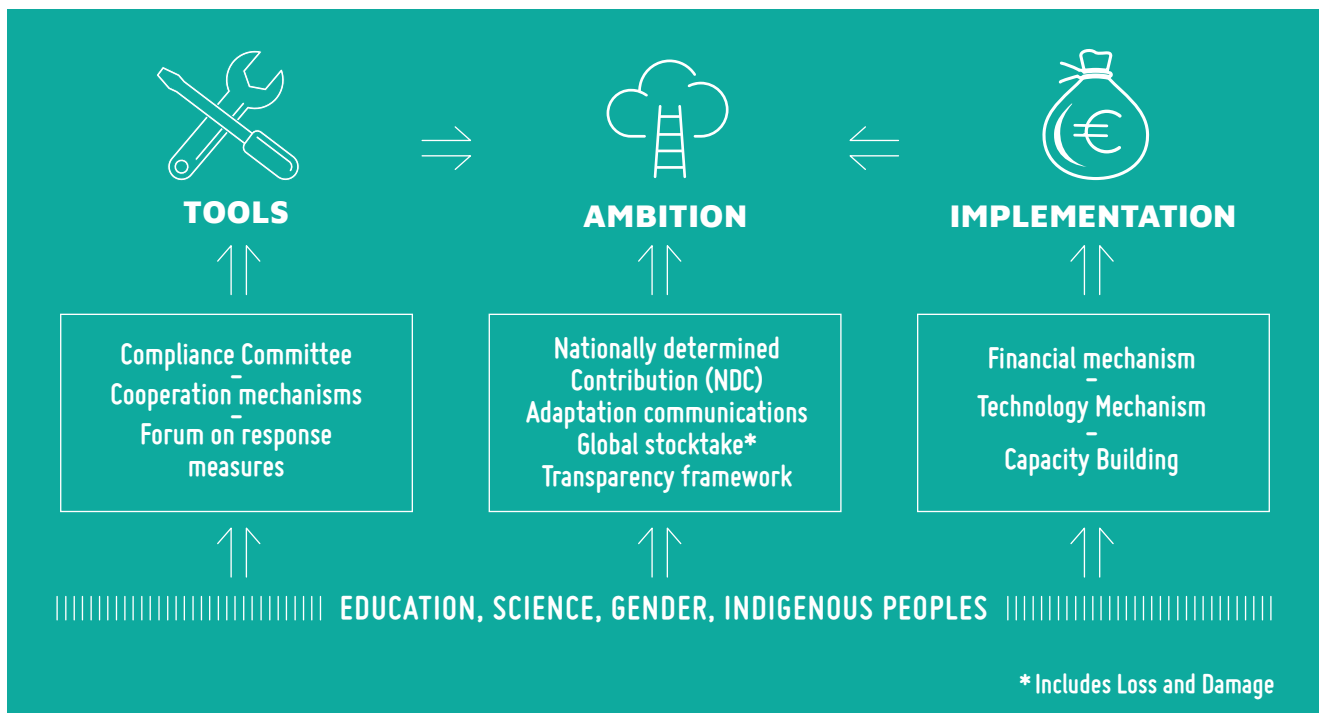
TOOLS

AMBITION

IMPLEMENTATION

Compliance Committee
–
Cooperation mechanisms
–
Forum on response measures

Nationally determined Contribution (NDC)
Adaptation communications
Global stocktake*
Transparency framework

Financial mechanism
–
Technology Mechanism
–
Capacity Building

EDUCATION, SCIENCE, GENDER, INDIGENOUS PEOPLES

* Includes Loss and Damage